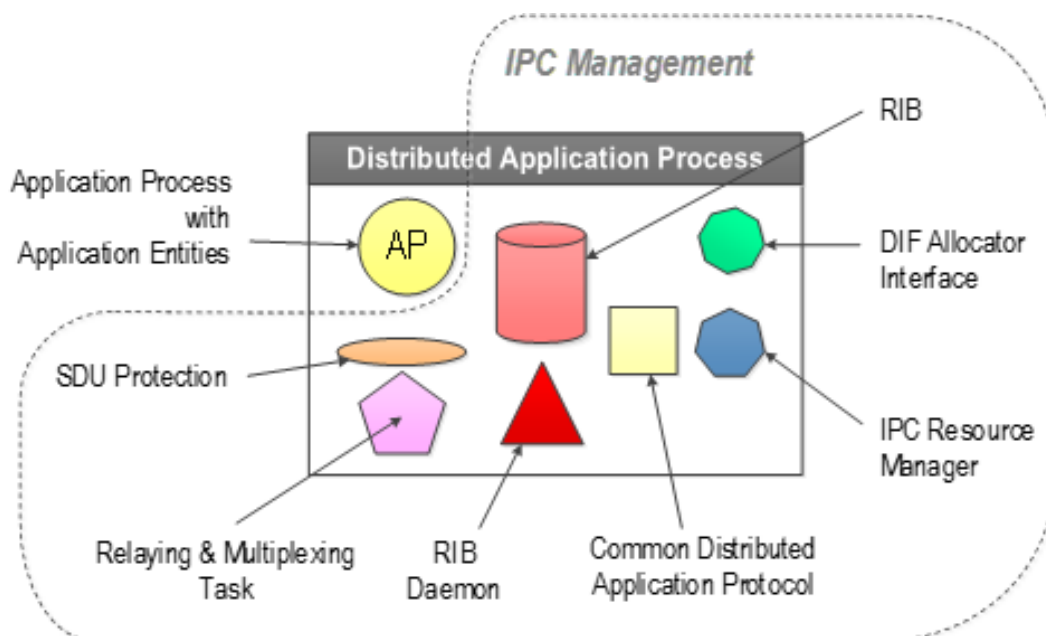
IPC Management

Distributed Application Process

RIB

Application Process with Application Entities

AP

DIF Allocator Interface

SDU Protection

IPC Resource Manager

Relaying & Multiplexing Task

RIB Daemon

Common Distributed Application Protocol